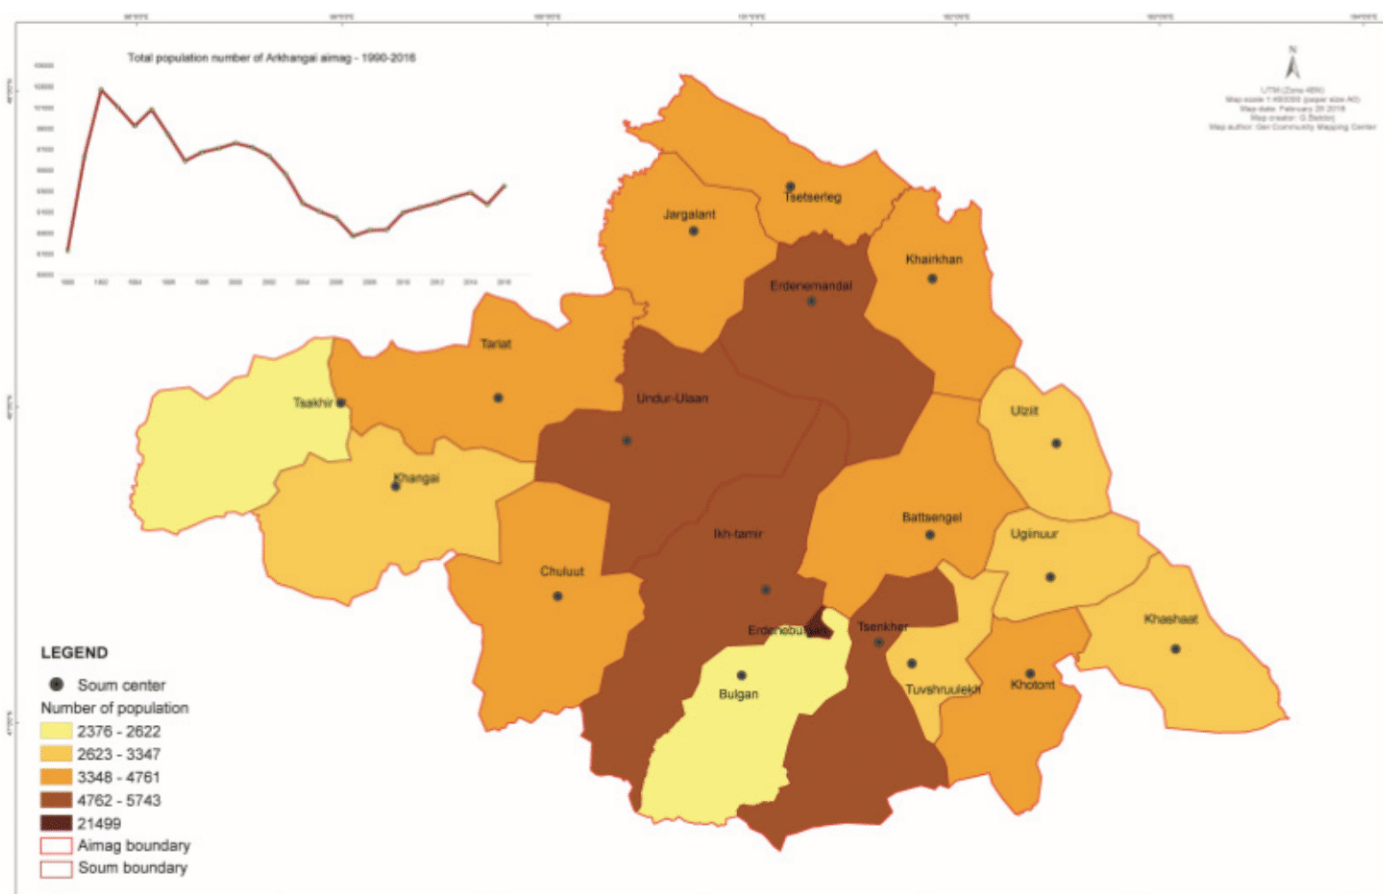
Total population number of Arkhangai aimag - 1990-2016

N

UTM (Zone 48N)
Map scale 1:450000 (paper size A0)
Map date: February 29 2016
Map creator: G.Bolor
Map author: Geo Community Mapping Center

1990 1992 1994 1996 1998 2000 2002 2004 2006 2008 2010 2012 2014 2016

Tsetserleg
Jargalant
Khairkhan
Erdenemandal
Tariat
Tsakhir
Undur-Ulaan
Ulziit
Khangai
Battsengel
Ugiinuur
Ikh-tamir
Chuluut
Khashaat
Erdenebulgan
Tsenkher
Bulgan
Tuvshruulekh
Khotont

LEGEND
Soum center
Number of population
2376 - 2622
2623 - 3347
3348 - 4761
4762 - 5743
21499
Aimag boundary
Soum boundary